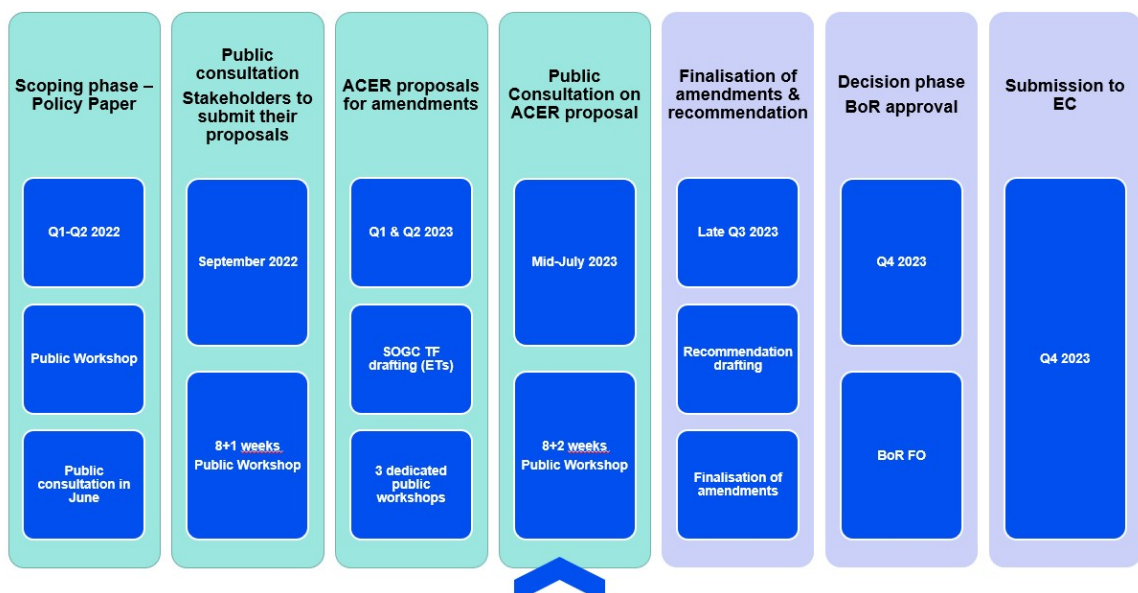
Scoping phase – Policy Paper

Q1-Q2 2022

Public Workshop

Public consultation in June

Public consultation
Stakeholders to submit their proposals

September 2022

8+1 weeks
Public Workshop

ACER proposals for amendments

Q1 & Q2 2023

SOGC TF drafting (ETs)

3 dedicated public workshops

Public Consultation on ACER proposal

Mid-July 2023

8+2 weeks
Public Workshop

Finalisation of amendments & recommendation

Late Q3 2023

Recommendation drafting

Finalisation of amendments

Decision phase
BoR approval

Q4 2023

BoR FO

Submission to EC

Q4 2023